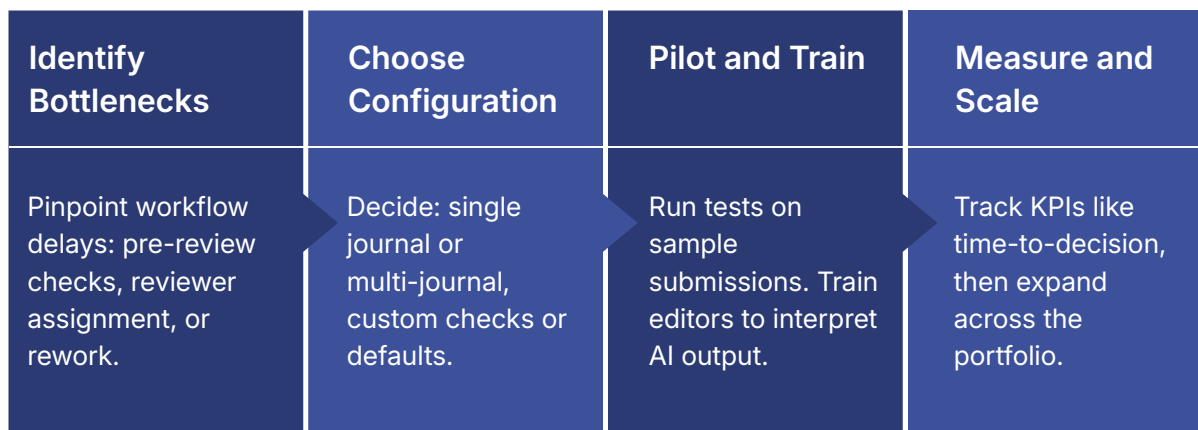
Identify Bottlenecks

Pinpoint workflow delays: pre-review checks, reviewer assignment, or rework.

Choose Configuration

Decide: single journal or multi-journal, custom checks or defaults.

Pilot and Train

Run tests on sample submissions. Train editors to interpret AI output.

Measure and Scale

Track KPIs like time-to-decision, then expand across the portfolio.